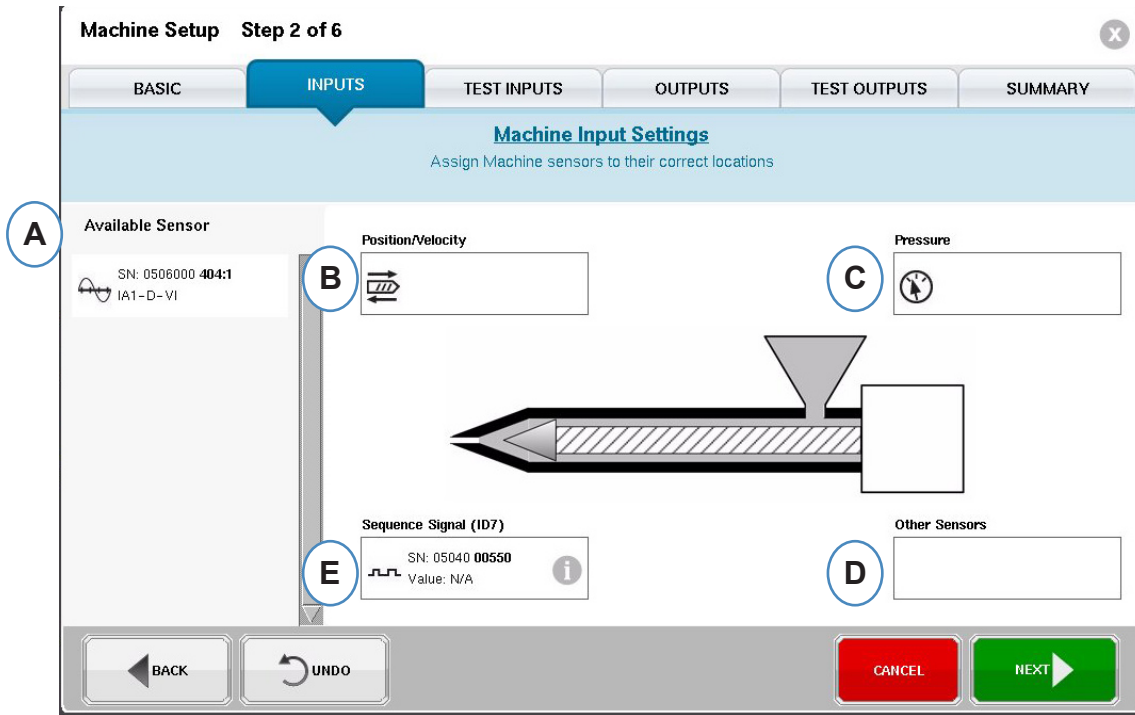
Machine Setup Step 2 of 6

X

BASIC | INPUTS | TEST INPUTS | OUTPUTS | TEST OUTPUTS | SUMMARY

Machine Input Settings
Assign Machine sensors to their correct locations

A

Available Sensor

SN: 0506000 **404:1**
IA1-D-VI

Position/Velocity

B

Pressure

C

Sequence Signal (ID7)

E

SN: 05040 **00550**
Value: N/A

Other Sensors

D

BACK

UNDO

CANCEL

NEXT